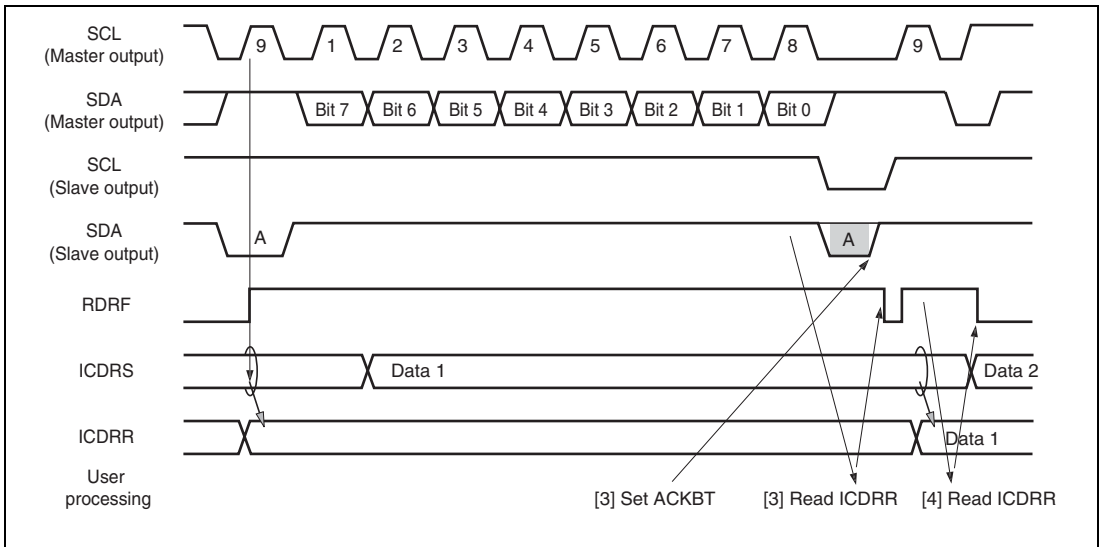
SCL
(Master output)

9 1 2 3 4 5 6 7 8 9

SDA
(Master output)

Bit 7 Bit 6 Bit 5 Bit 4 Bit 3 Bit 2 Bit 1 Bit 0

SCL
(Slave output)

SDA
(Slave output)

A

A

RDRF

ICDRS

Data 1

Data 2

ICDRR

Data 1

User processing

[3] Set ACKBT

[3] Read ICDRR

[4] Read ICDRR